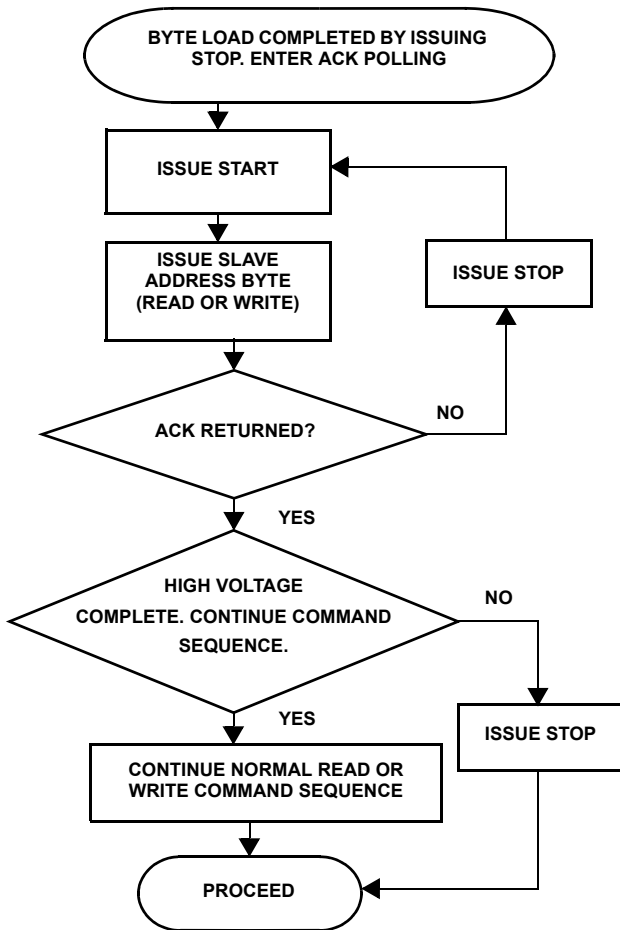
BYTE LOAD COMPLETED BY ISSUING STOP. ENTER ACK POLLING

ISSUE START

ISSUE STOP

ISSUE SLAVE ADDRESS BYTE (READ OR WRITE)

ACK RETURNED?

NO

YES

HIGH VOLTAGE COMPLETE. CONTINUE COMMAND SEQUENCE.

NO

YES

ISSUE STOP

CONTINUE NORMAL READ OR WRITE COMMAND SEQUENCE

PROCEED